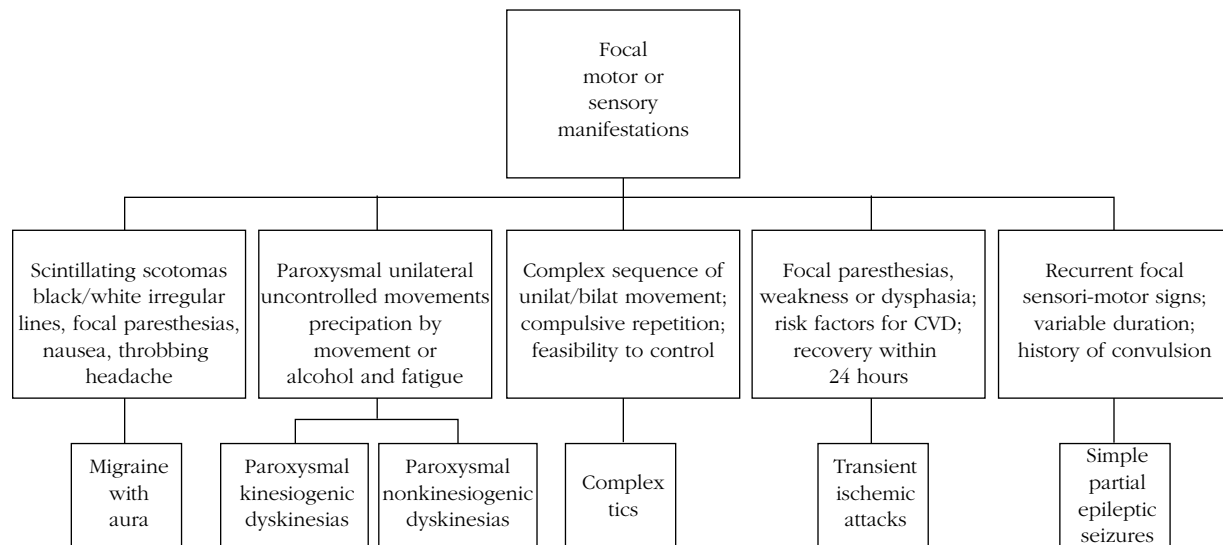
Focal motor or sensory manifestations

Scintillating scotomas black/white irregular lines, focal paresthesias, nausea, throbbing headache

Migraine with aura

Paroxysmal unilateral uncontrolled movements precipation by movement or alcohol and fatigue

Paroxysmal kinesiogenic dyskinesias

Paroxysmal nonkinesiogenic dyskinesias

Complex sequence of unilat/bilat movement; compulsive repetition; feasibility to control

Complex tics

Focal paresthesias, weakness or dysphasia; risk factors for CVD; recovery within 24 hours

Transient ischemic attacks

Recurrent focal sensori-motor signs; variable duration; history of convulsion

Simple partial epileptic seizures